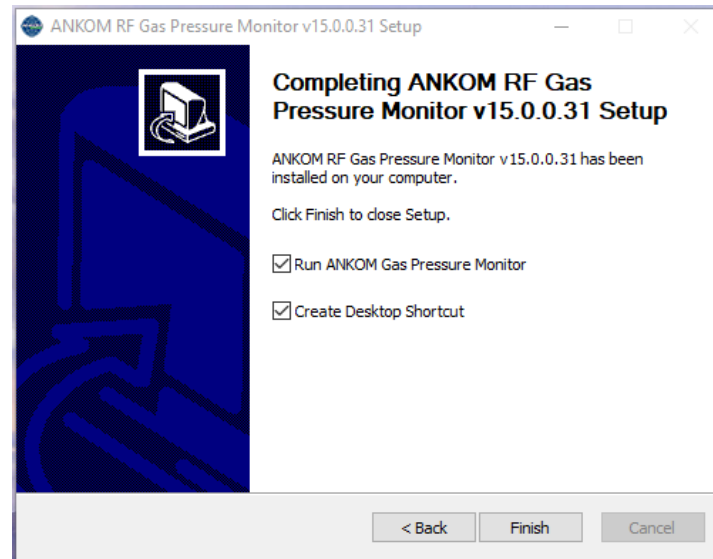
ANKOM RF Gas Pressure Monitor v15.0.0.31 Setup

Completing ANKOM RF Gas Pressure Monitor v15.0.0.31 Setup

ANKOM RF Gas Pressure Monitor v15.0.0.31 has been installed on your computer.

Click Finish to close Setup.

Run ANKOM Gas Pressure Monitor

Create Desktop Shortcut

< Back

Finish

Cancel